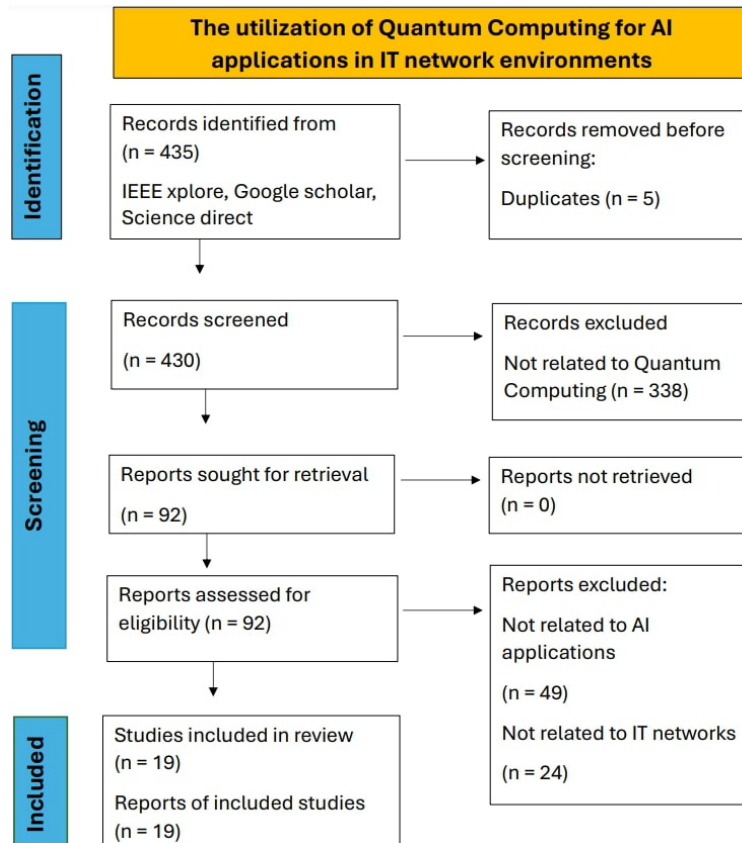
The utilization of Quantum Computing for AI applications in IT network environments

Identification

Records identified from
(n = 435)
IEEE xplore, Google scholar, Science direct

Records removed before screening:
Duplicates (n = 5)

Screening

Records screened
(n = 430)

Records excluded
Not related to Quantum Computing (n = 338)

Reports sought for retrieval
(n = 92)

Reports not retrieved
(n = 0)

Reports assessed for eligibility (n = 92)

Reports excluded:
Not related to AI applications
(n = 49)
Not related to IT networks
(n = 24)

Included

Studies included in review
(n = 19)
Reports of included studies
(n = 19)